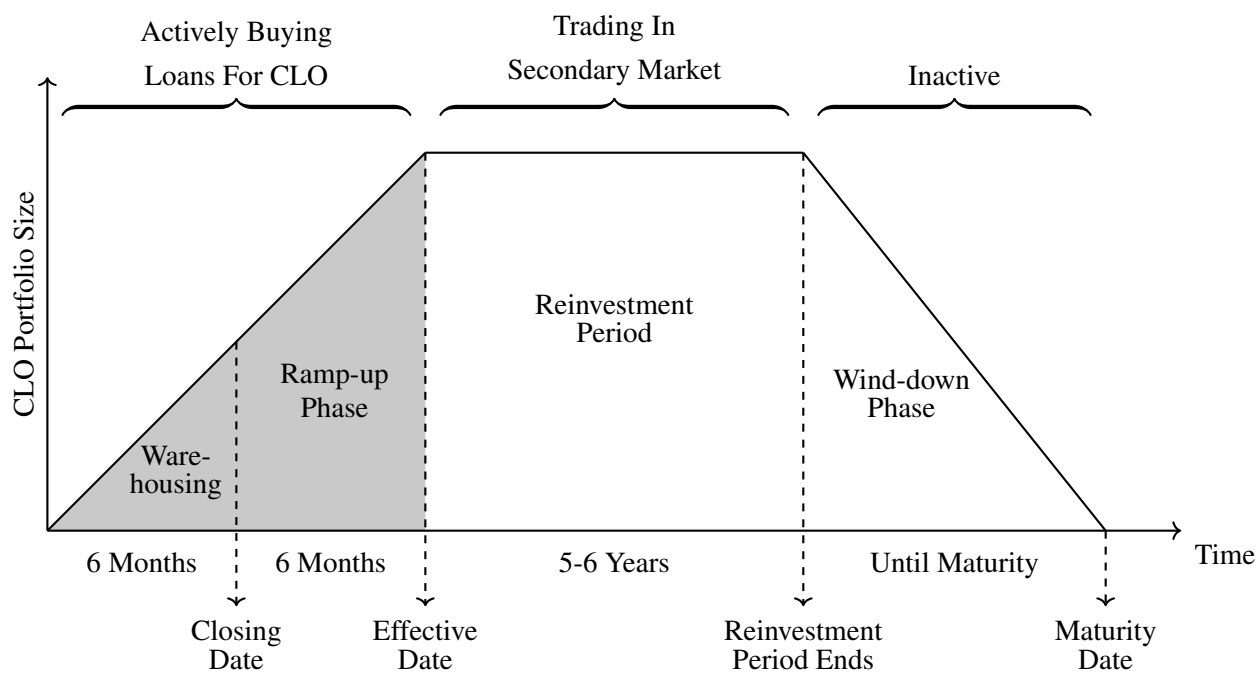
Actively Buying Loans For CLO

Trading In Secondary Market

Inactive

CLO Portfolio Size

Ware-housing

Ramp-up Phase

Reinvestment Period

Wind-down Phase

6 Months

6 Months

5-6 Years

Until Maturity

Time

Closing Date

Effective Date

Reinvestment Period Ends

Maturity Date